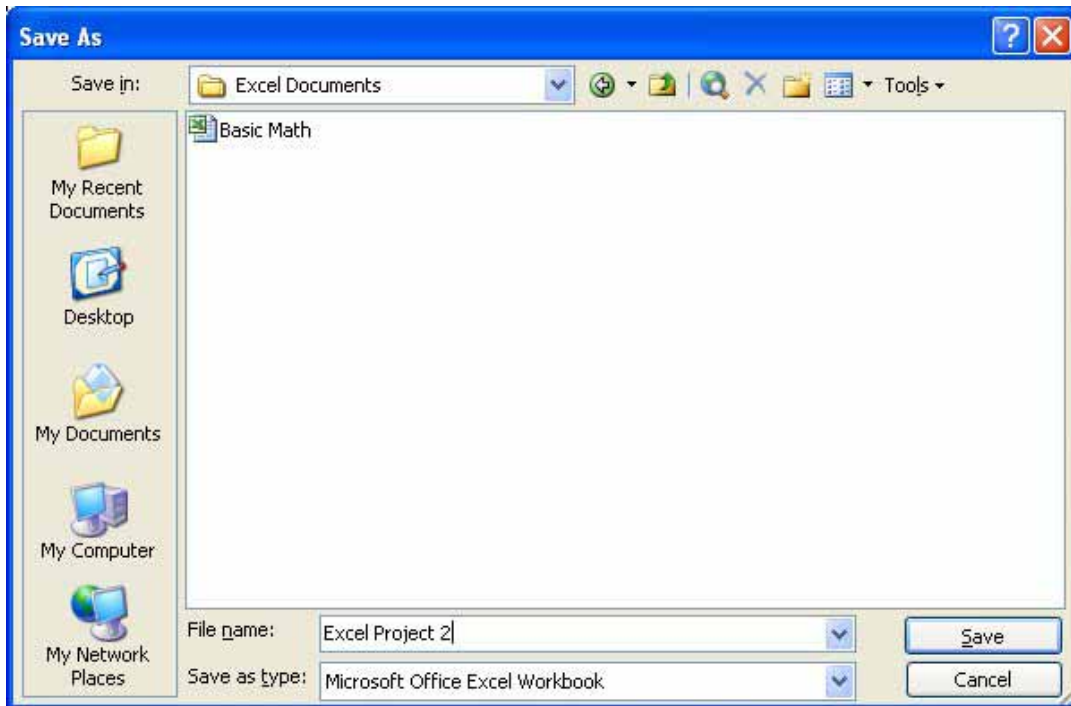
Save As

Save in: Excel Documents

Tools

Basic Math

My Recent Documents

Desktop

My Documents

My Computer

My Network Places

File name: Excel Project 2

Save as type: Microsoft Office Excel Workbook

Save

Cancel